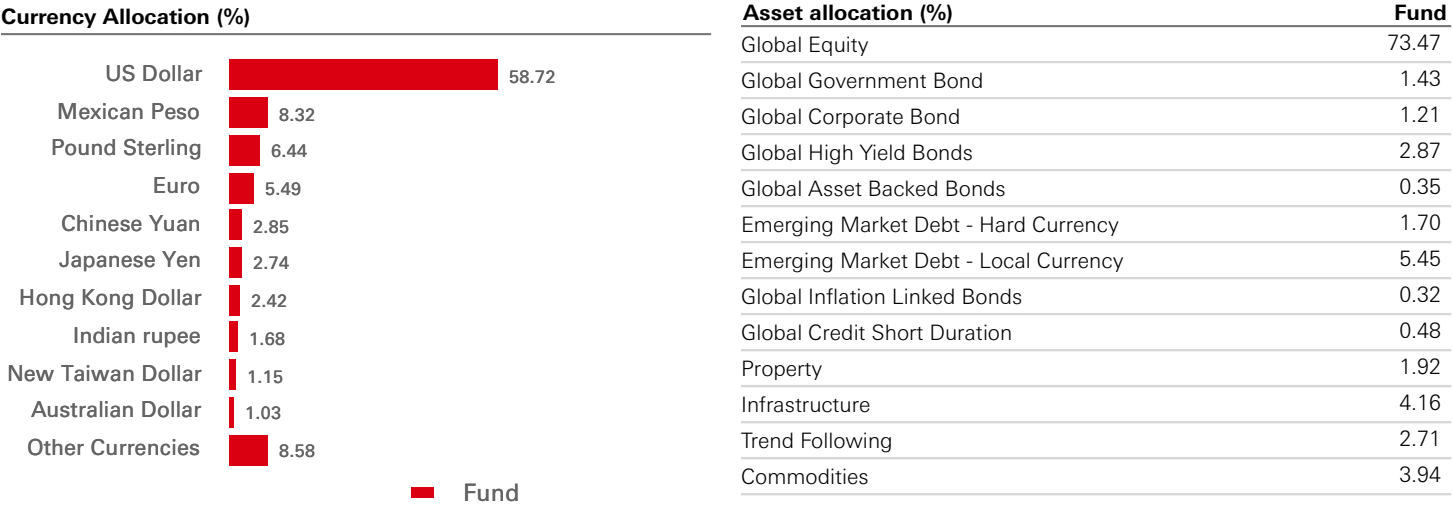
Currency Allocation (%)

US Dollar 58.72
Mexican Peso 8.32
Pound Sterling 6.44
Euro 5.49
Chinese Yuan 2.85
Japanese Yen 2.74
Hong Kong Dollar 2.42
Indian rupee 1.68
New Taiwan Dollar 1.15
Australian Dollar 1.03
Other Currencies 8.58

Fund

| Asset allocation (%) | Fund |
|---|---|
| Global Equity | 73.47 |
| Global Government Bond | 1.43 |
| Global Corporate Bond | 1.21 |
| Global High Yield Bonds | 2.87 |
| Global Asset Backed Bonds | 0.35 |
| Emerging Market Debt - Hard Currency | 1.70 |
| Emerging Market Debt - Local Currency | 5.45 |
| Global Inflation Linked Bonds | 0.32 |
| Global Credit Short Duration | 0.48 |
| Property | 1.92 |
| Infrastructure | 4.16 |
| Trend Following | 2.71 |
| Commodities | 3.94 |